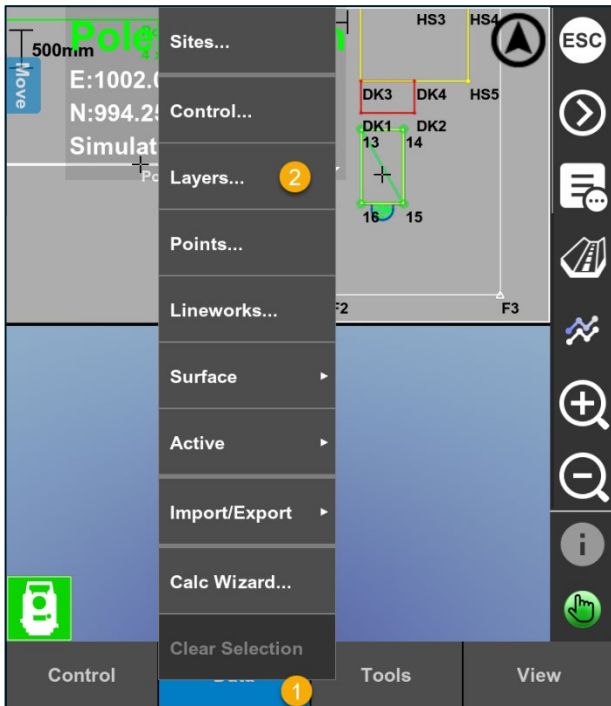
500mm
Pole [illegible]
Move
E:1002.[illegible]
N:994.2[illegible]
Simulat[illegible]
Po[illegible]

Sites...
Control...
Layers... 2
Points...
Lineworks...
Surface
Active
Import/Export
Calc Wizard...
Clear Selection

HS3
HS4
DK3
DK4
HS5
DK1
DK2
13
14
16
15
F2
F3

ESC

Control
Data 1
Tools
View